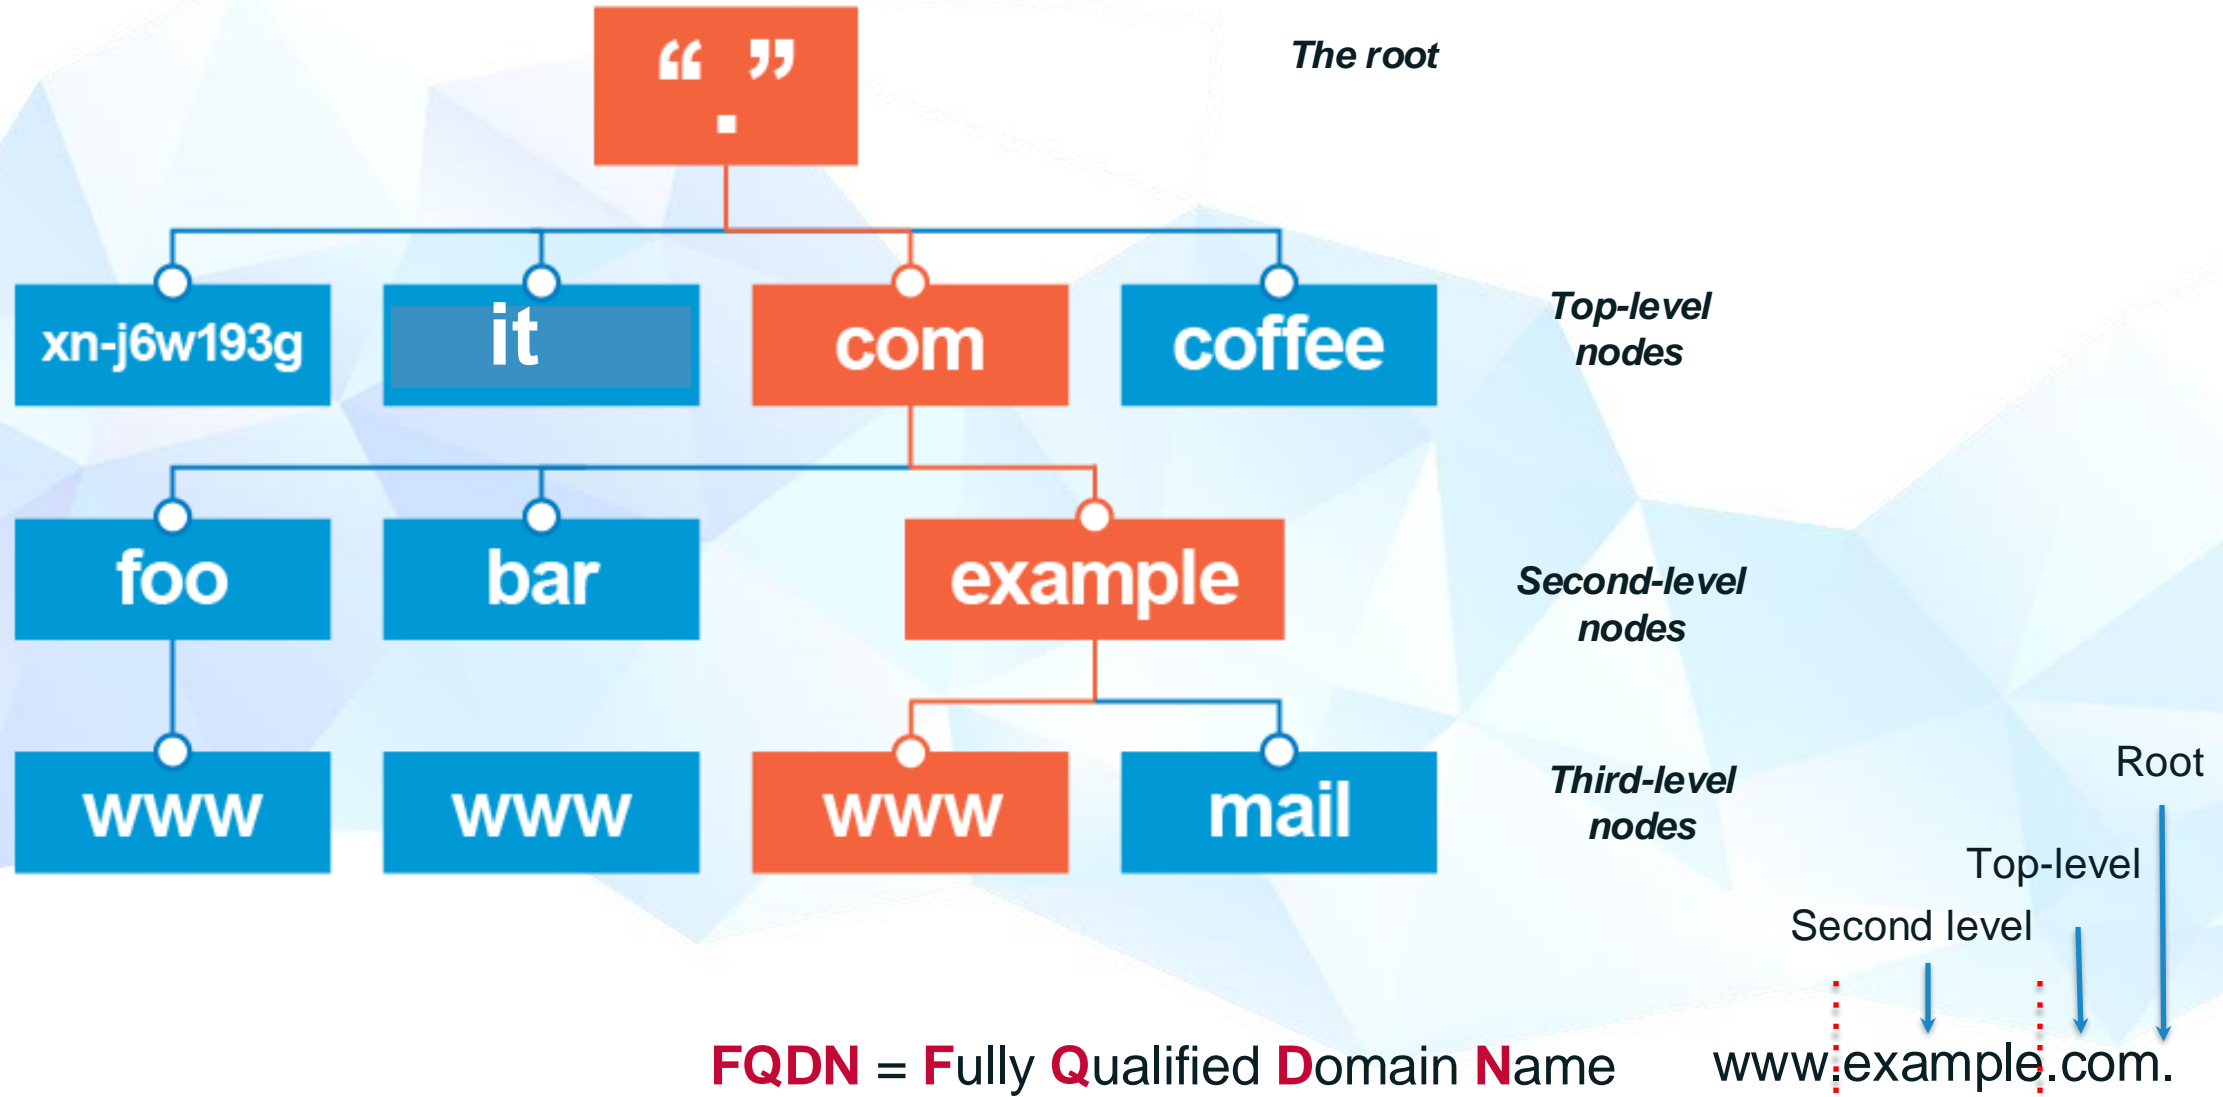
" ."

The root

xn-j6w193g
it
com
coffee

Top-level nodes

foo
bar
example

Second-level nodes

www
www
www
mail

Third-level nodes

Root
Top-level
Second level

FQDN = Fully Qualified Domain Name

www.example.com.